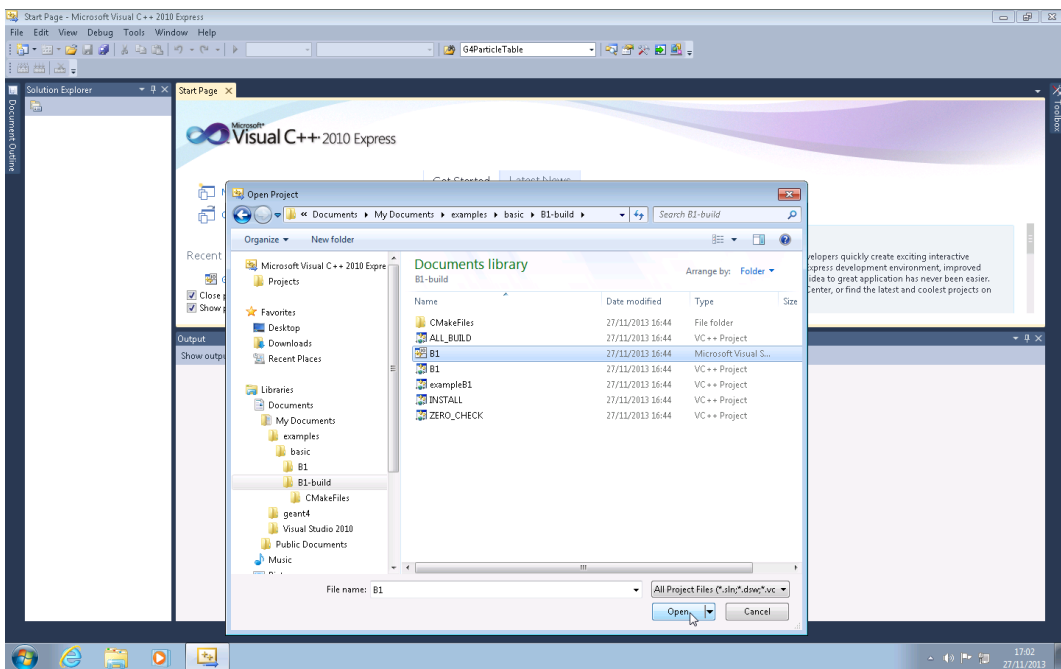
Start Page - Microsoft Visual C++ 2010 Express

File Edit View Debug Tools Window Help

G4ParticleTable

Solution Explorer

Document Outline

Start Page

Toolbox

Microsoft® Visual C++ 2010 Express

Get Started Latest News

Recent

Close

Show

Output

Show output

velopers quickly create exciting interactive xpress development environment, improved idea to great application has never been easier. Center, or find the latest and coolest projects on

Open Project

« Documents ▸ My Documents ▸ examples ▸ basic ▸ B1-build ▸

Search B1-build

Organize ▾ New folder

Microsoft Visual C++ 2010 Expre

Projects

Favorites

Desktop

Downloads

Recent Places

Libraries

Documents

My Documents

examples

basic

B1

B1-build

CMakeFiles

geant4

Visual Studio 2010

Public Documents

Music

Documents library

B1-build

Arrange by: Folder ▾

| Name | Date modified | Type | Size |
|---|---|---|---|
| CMakeFiles | 27/11/2013 16:44 | File folder | |
| ALL_BUILD | 27/11/2013 16:44 | VC++ Project | |
| B1 | 27/11/2013 16:44 | Microsoft Visual S... | |
| B1 | 27/11/2013 16:44 | VC++ Project | |
| exampleB1 | 27/11/2013 16:44 | VC++ Project | |
| INSTALL | 27/11/2013 16:44 | VC++ Project | |
| ZERO_CHECK | 27/11/2013 16:44 | VC++ Project | |

File name: B1

All Project Files (*.sln;*.dsw;*.vc

Open

Cancel

17:02
27/11/2013